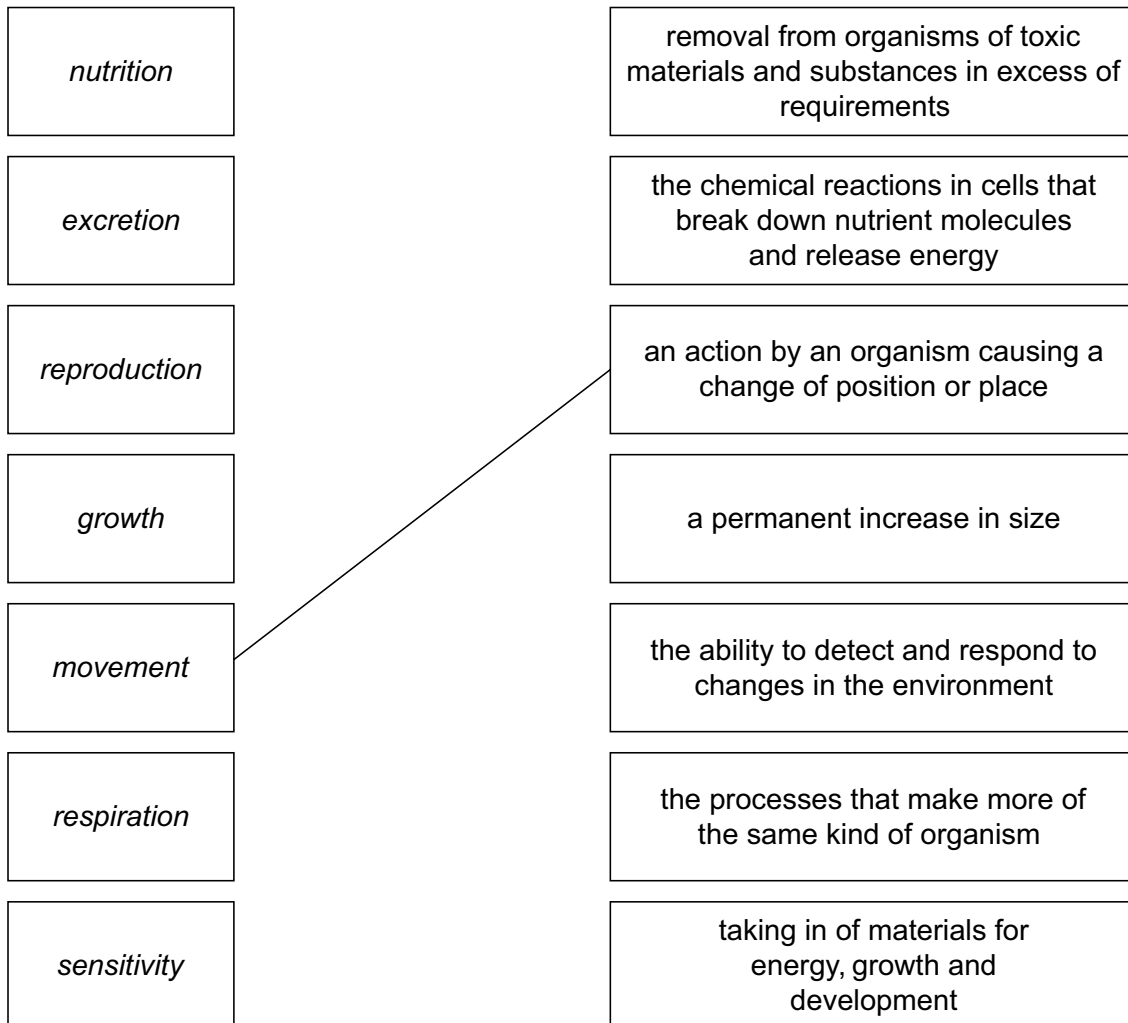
nutrition

excretion

reproduction

growth

movement

respiration

sensitivity

removal from organisms of toxic materials and substances in excess of requirements

the chemical reactions in cells that break down nutrient molecules and release energy

an action by an organism causing a change of position or place

a permanent increase in size

the ability to detect and respond to changes in the environment

the processes that make more of the same kind of organism

taking in of materials for energy, growth and development